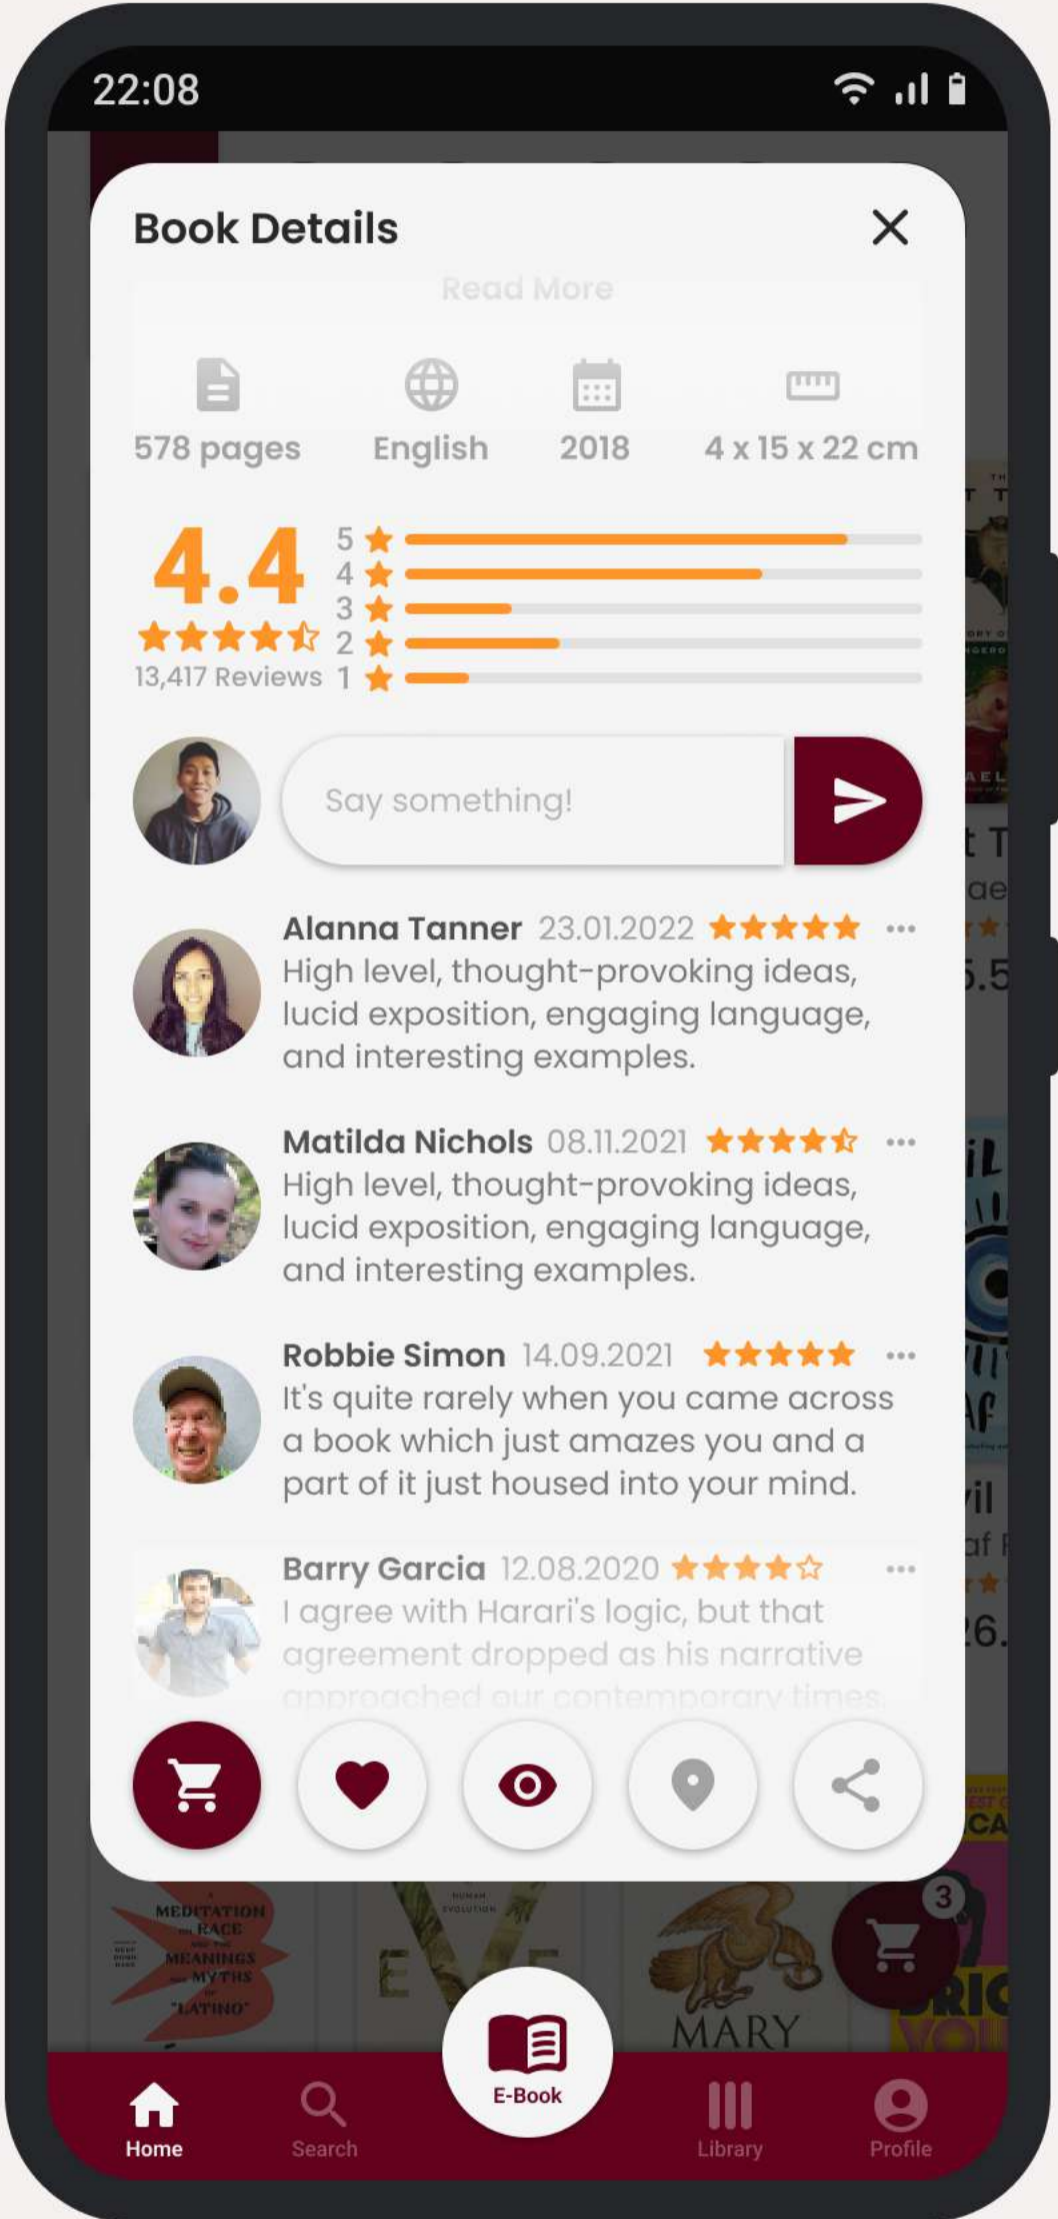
22:08

Book Details

Read More

578 pages English 2018 4 x 15 x 22 cm

4.4
13,417 Reviews
5
4
3
2
1

Say something!

Alanna Tanner 23.01.2022
High level, thought-provoking ideas, lucid exposition, engaging language, and interesting examples.

Matilda Nichols 08.11.2021
High level, thought-provoking ideas, lucid exposition, engaging language, and interesting examples.

Robbie Simon 14.09.2021
It's quite rarely when you came across a book which just amazes you and a part of it just housed into your mind.

Barry Garcia 12.08.2020
I agree with Harari's logic, but that agreement dropped as his narrative approached our contemporary times.

MEDITATION ON RACE MEANINGS MYTHS "LATINO"
EVE
MARY
3

Home Search E-Book Library Profile